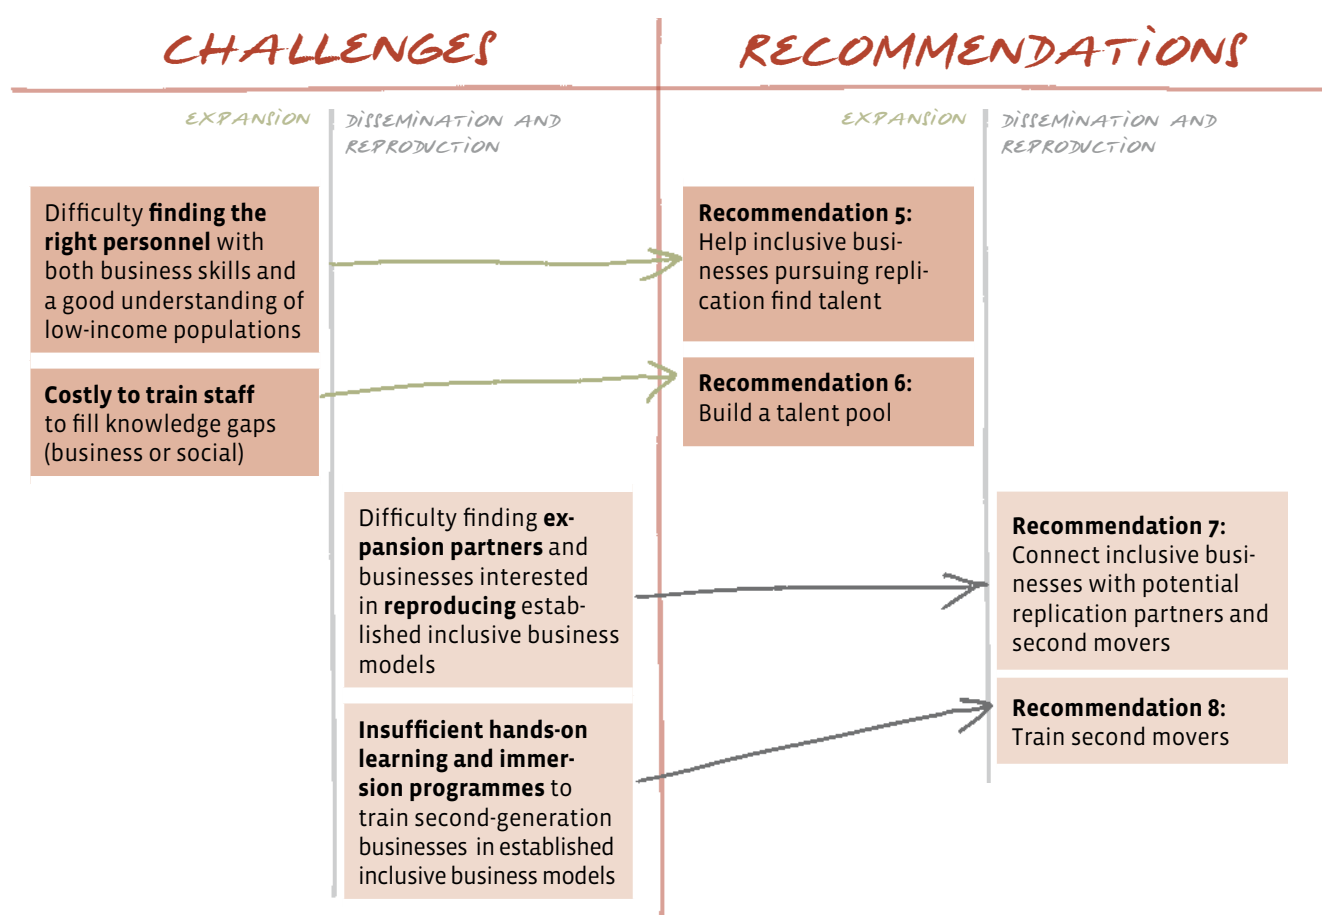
CHALLENGES

RECOMMENDATIONS

EXPANSION

DISSEMINATION AND REPRODUCTION

EXPANSION

DISSEMINATION AND REPRODUCTION

Difficulty **finding the right personnel** with both business skills and a good understanding of low-income populations

**Costly to train staff** to fill knowledge gaps (business or social)

**Recommendation 5:** Help inclusive businesses pursuing replication find talent

**Recommendation 6:** Build a talent pool

Difficulty finding **expansion partners** and businesses interested in **reproducing** established inclusive business models

**Insufficient hands-on learning and immersion programmes** to train second-generation businesses in established inclusive business models

**Recommendation 7:** Connect inclusive businesses with potential replication partners and second movers

**Recommendation 8:** Train second movers